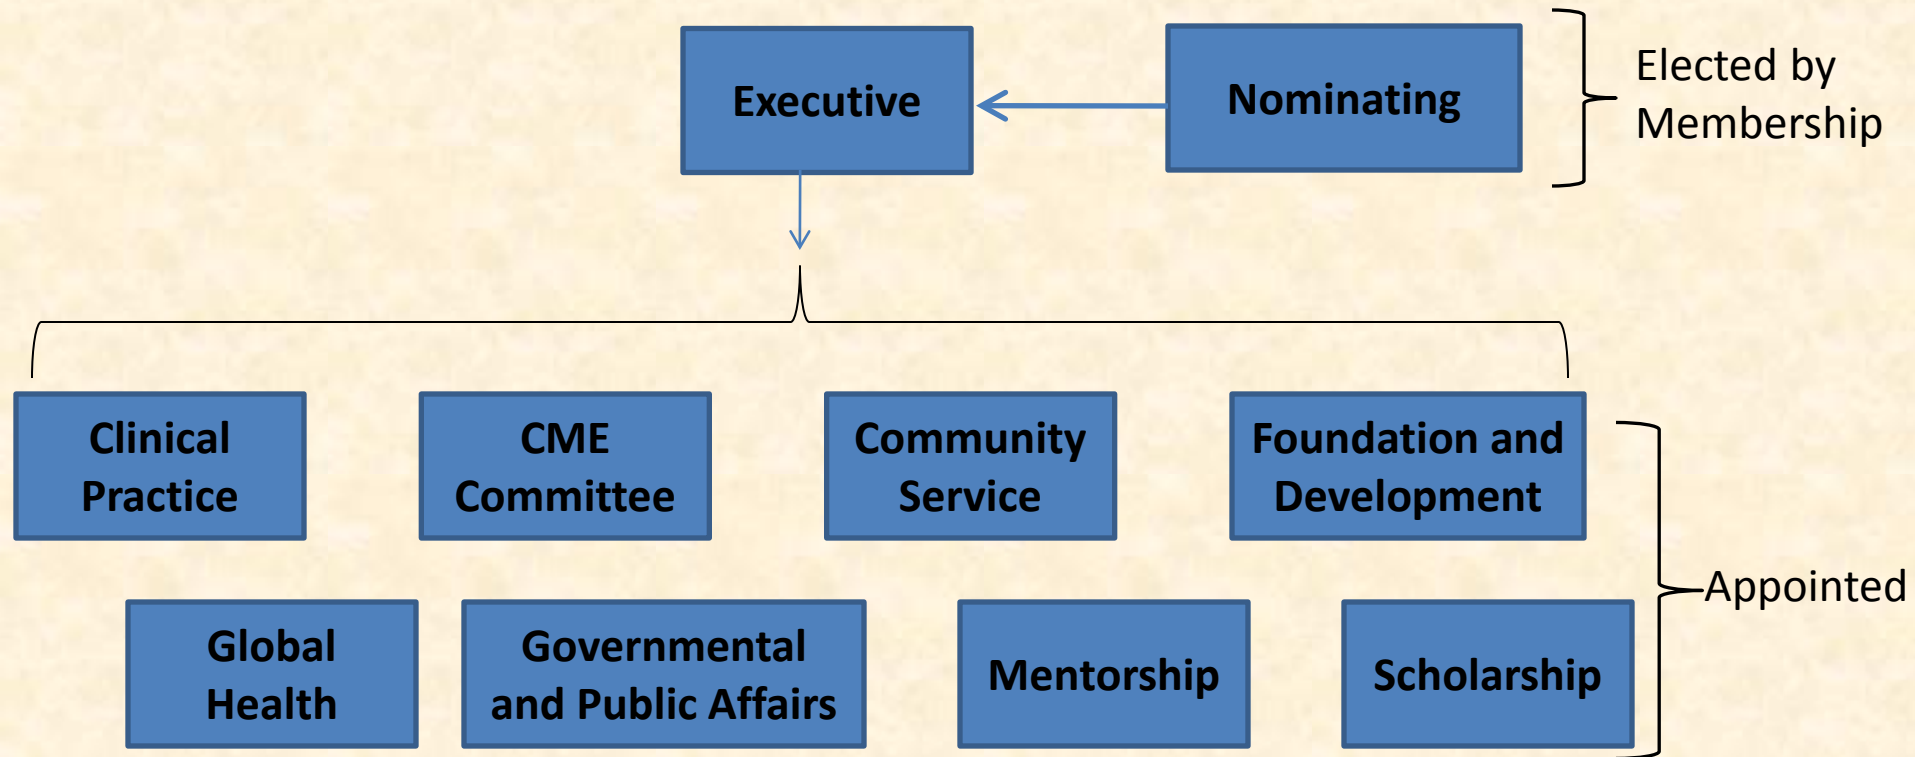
Executive

Nominating

Elected by Membership

Clinical Practice

CME Committee

Community Service

Foundation and Development

Appointed

Global Health

Governmental and Public Affairs

Mentorship

Scholarship